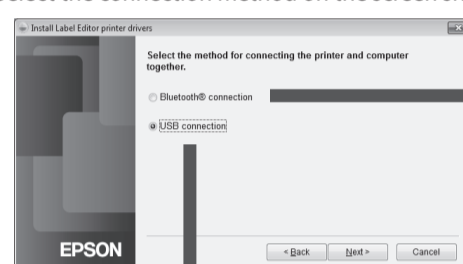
Select the connection method on the screen

Install Label Editor printer drivers

Select the method for connecting the printer and computer together.

Bluetooth® connection

USB connection

EPSON

< Back

Next >

Cancel